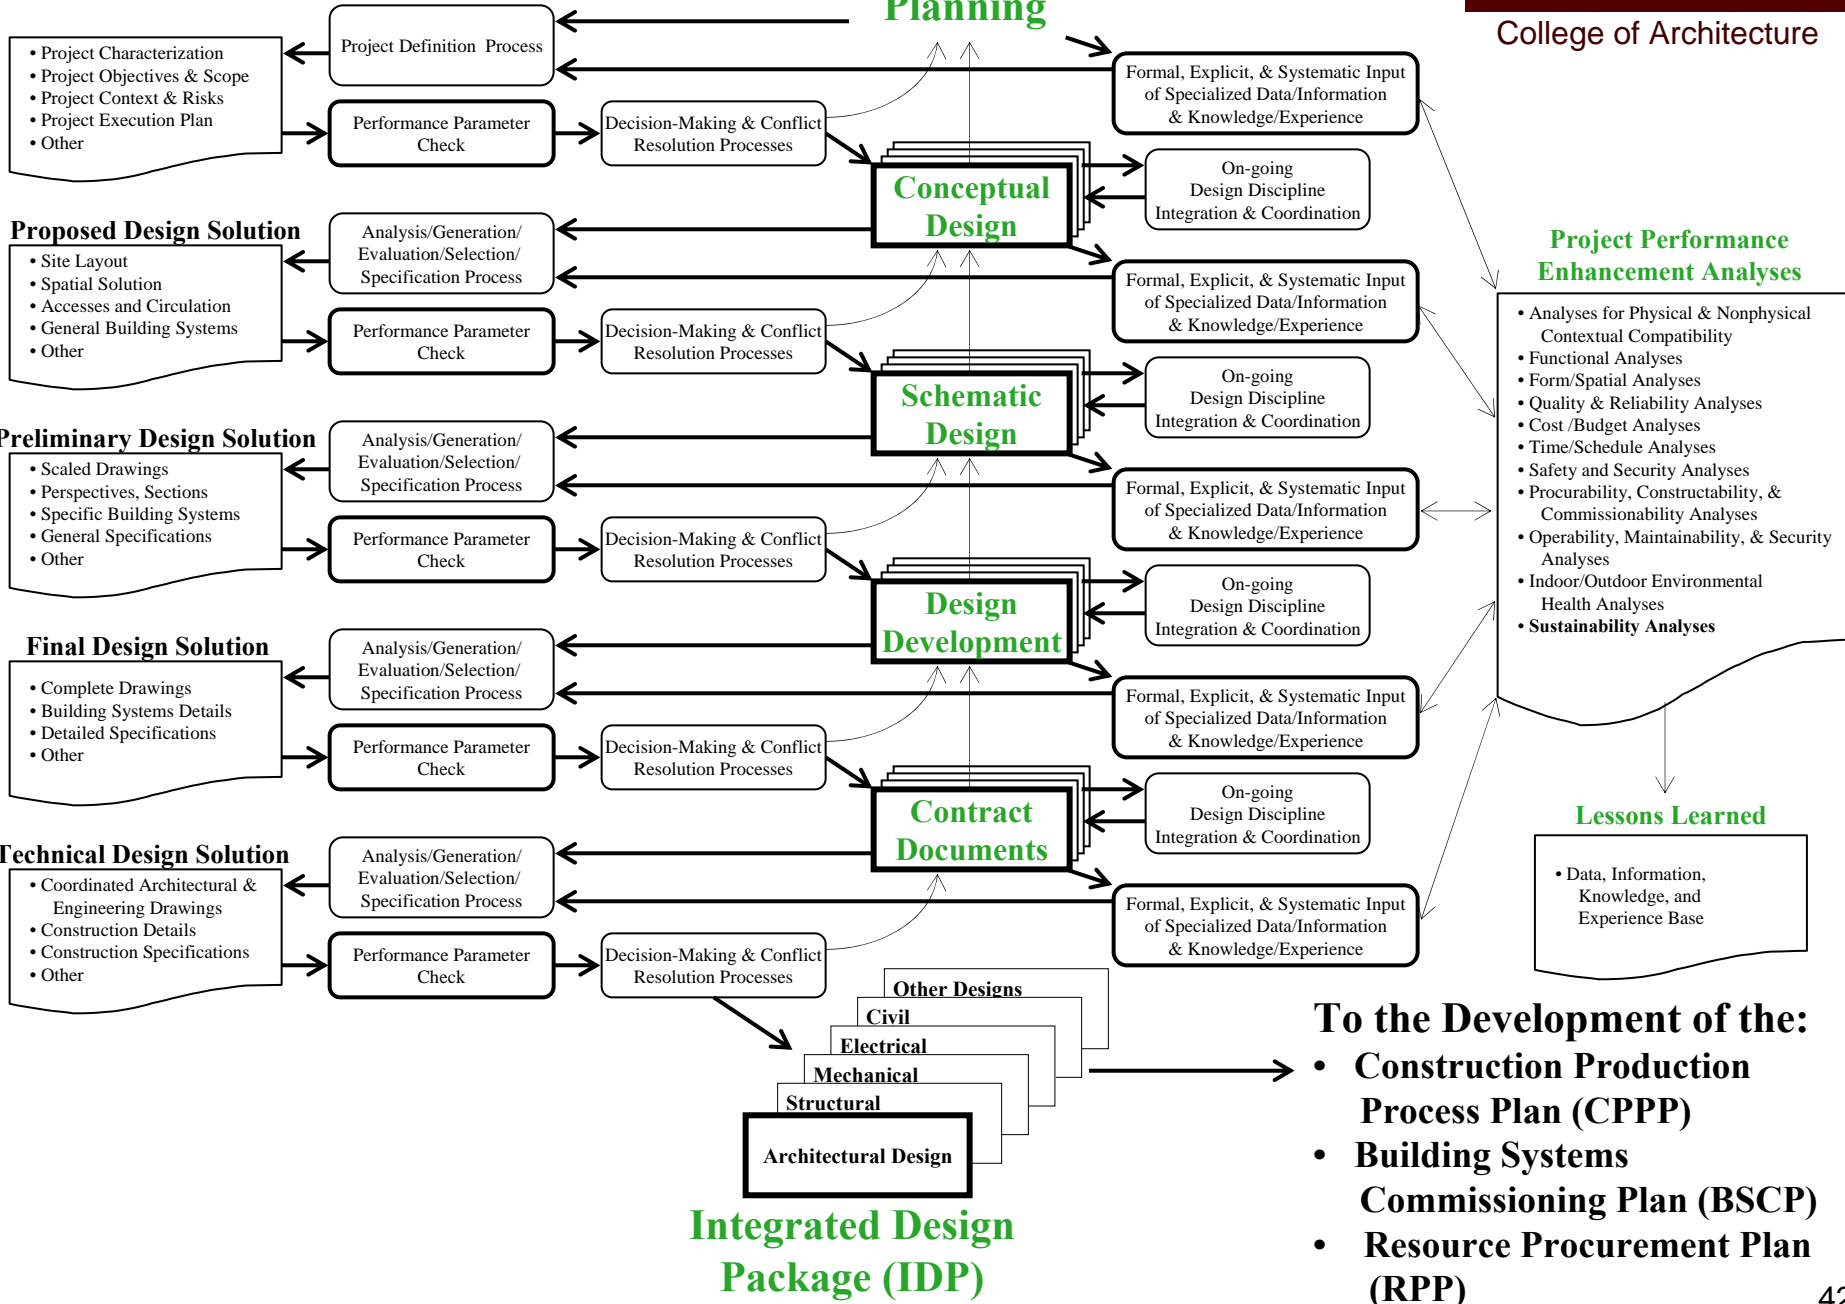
Planning

College of Architecture

Project Definition Process

• Project Characterization
• Project Objectives & Scope
• Project Context & Risks
• Project Execution Plan
• Other

Formal, Explicit, & Systematic Input of Specialized Data/Information & Knowledge/Experience

Performance Parameter Check

Decision-Making & Conflict Resolution Processes

Conceptual Design

On-going Design Discipline Integration & Coordination

Proposed Design Solution

• Site Layout
• Spatial Solution
• Accesses and Circulation
• General Building Systems
• Other

Analysis/Generation/ Evaluation/Selection/ Specification Process

Formal, Explicit, & Systematic Input of Specialized Data/Information & Knowledge/Experience

Performance Parameter Check

Decision-Making & Conflict Resolution Processes

Schematic Design

On-going Design Discipline Integration & Coordination

Project Performance Enhancement Analyses

• Analyses for Physical & Nonphysical Contextual Compatibility
• Functional Analyses
• Form/Spatial Analyses
• Quality & Reliability Analyses
• Cost /Budget Analyses
• Time/Schedule Analyses
• Safety and Security Analyses
• Procurability, Constructability, & Commissionability Analyses
• Operability, Maintainability, & Security Analyses
• Indoor/Outdoor Environmental Health Analyses
• Sustainability Analyses

Preliminary Design Solution

• Scaled Drawings
• Perspectives, Sections
• Specific Building Systems
• General Specifications
• Other

Analysis/Generation/ Evaluation/Selection/ Specification Process

Formal, Explicit, & Systematic Input of Specialized Data/Information & Knowledge/Experience

Performance Parameter Check

Decision-Making & Conflict Resolution Processes

Design Development

On-going Design Discipline Integration & Coordination

Final Design Solution

• Complete Drawings
• Building Systems Details
• Detailed Specifications
• Other

Analysis/Generation/ Evaluation/Selection/ Specification Process

Formal, Explicit, & Systematic Input of Specialized Data/Information & Knowledge/Experience

Performance Parameter Check

Decision-Making & Conflict Resolution Processes

Contract Documents

On-going Design Discipline Integration & Coordination

Lessons Learned

• Data, Information, Knowledge, and Experience Base

Technical Design Solution

• Coordinated Architectural & Engineering Drawings
• Construction Details
• Construction Specifications
• Other

Analysis/Generation/ Evaluation/Selection/ Specification Process

Formal, Explicit, & Systematic Input of Specialized Data/Information & Knowledge/Experience

Performance Parameter Check

Decision-Making & Conflict Resolution Processes

Other Designs
Civil
Electrical
Mechanical
Structural
Architectural Design

Integrated Design Package (IDP)

To the Development of the:
• Construction Production Process Plan (CPPP)
• Building Systems Commissioning Plan (BSCP)
• Resource Procurement Plan (RPP)

42